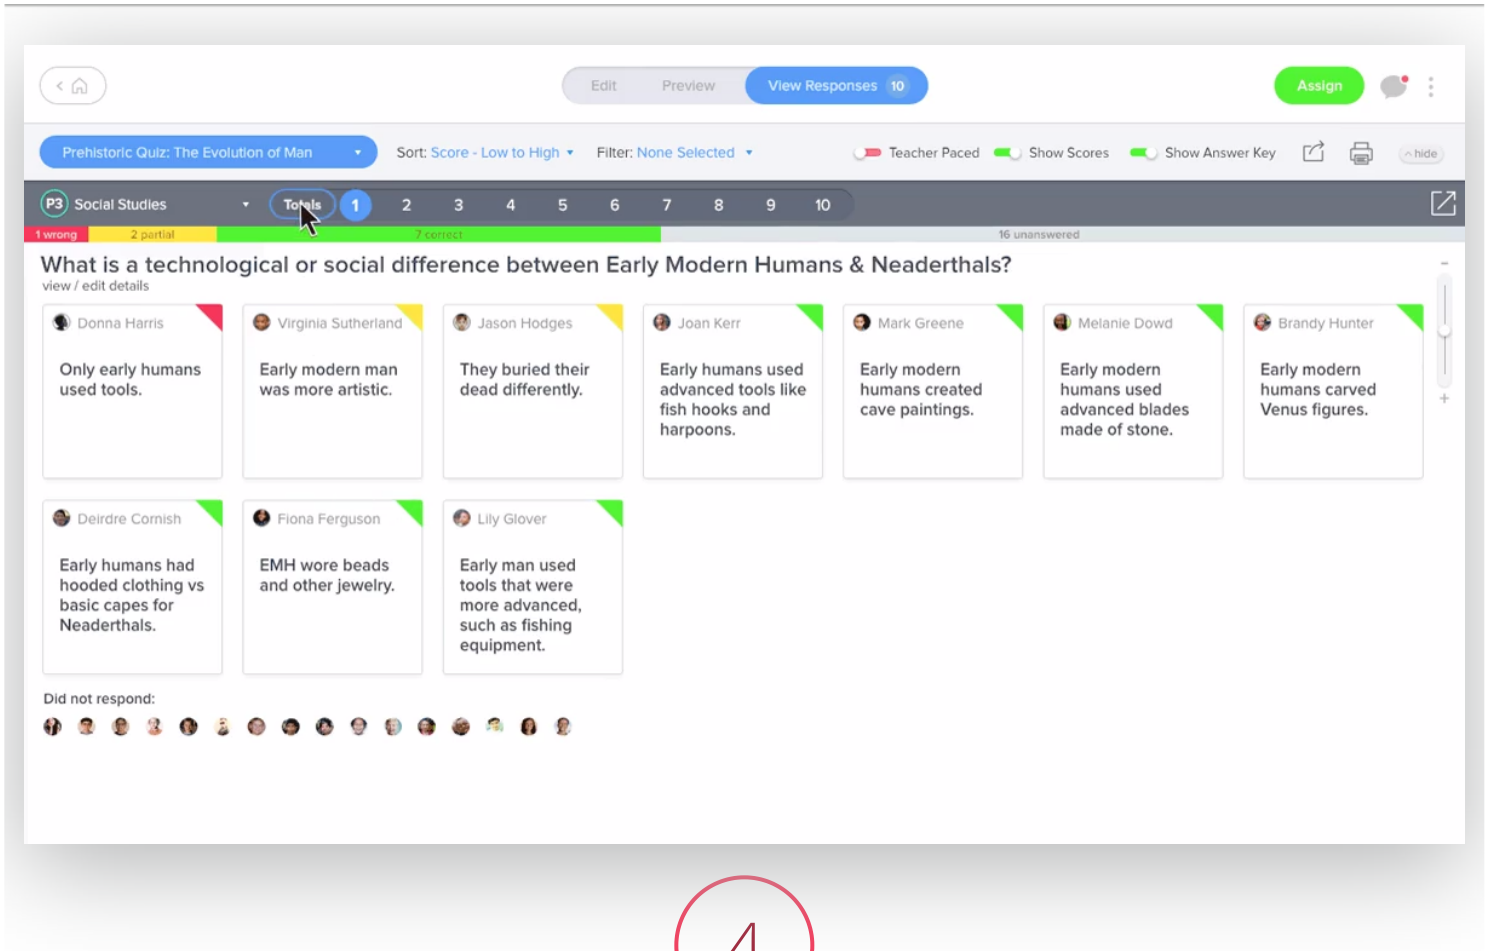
Edit Preview View Responses 10

Assign

Prehistoric Quiz: The Evolution of Man

Sort: Score - Low to High

Filter: None Selected

Teacher Paced Show Scores Show Answer Key

hide

P3 Social Studies

Totals 1 2 3 4 5 6 7 8 9 10

1 wrong 2 partial 7 correct 16 unanswered

What is a technological or social difference between Early Modern Humans & Neaderthals?

view / edit details

Donna Harris
Only early humans used tools.

Virginia Sutherland
Early modern man was more artistic.

Jason Hodges
They buried their dead differently.

Joan Kerr
Early humans used advanced tools like fish hooks and harpoons.

Mark Greene
Early modern humans created cave paintings.

Melanie Dowd
Early modern humans used advanced blades made of stone.

Brandy Hunter
Early modern humans carved Venus figures.

Deirdre Cornish
Early humans had hooded clothing vs basic capes for Neaderthals.

Fiona Ferguson
EMH wore beads and other jewelry.

Lily Glover
Early man used tools that were more advanced, such as fishing equipment.

Did not respond:

4